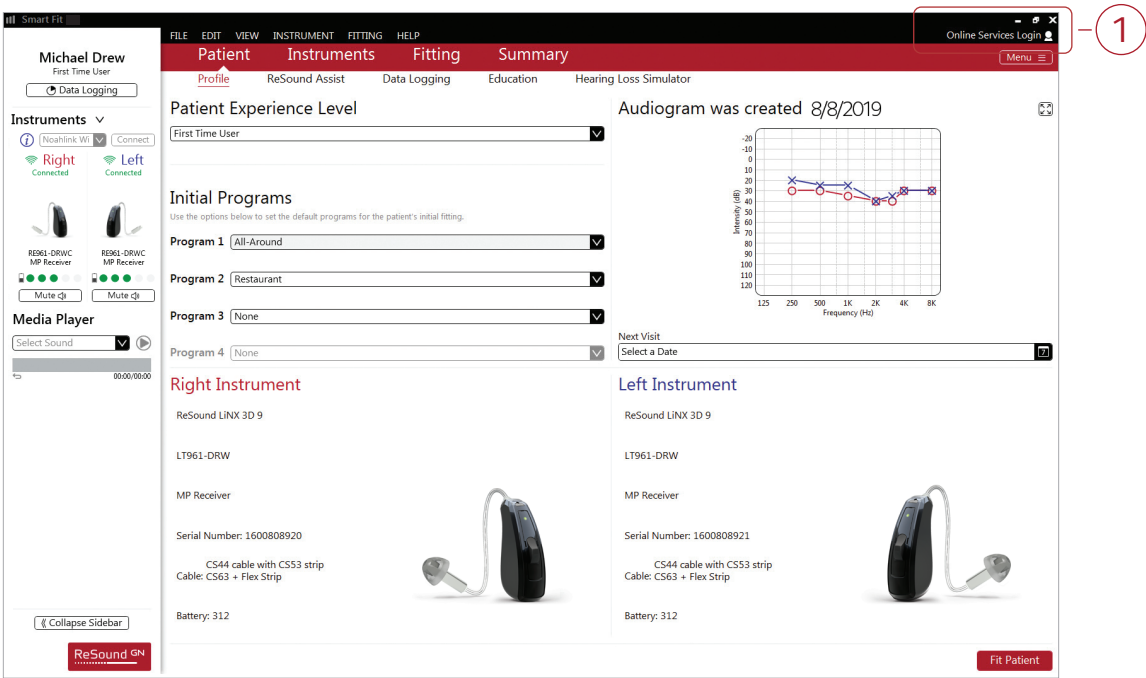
Smart Fit

FILE EDIT VIEW INSTRUMENT FITTING HELP

Online Services Login

1

Michael Drew
First Time User
Data Logging

Instruments
Noahlink Wi Connect
Right Connected
Left Connected
RE961-DRWC MP Receiver
RE961-DRWC MP Receiver
Mute
Mute

Media Player
Select Sound
00:00/00:00

Collapse Sidebar

ReSound GN

Patient Instruments Fitting Summary
Menu

Profile ReSound Assist Data Logging Education Hearing Loss Simulator

Patient Experience Level
First Time User

Initial Programs
Use the options below to set the default programs for the patient's initial fitting.

Program 1 All-Around
Program 2 Restaurant
Program 3 None
Program 4 None

Audiogram was created 8/8/2019

-20 -10 0 10 20 30 40 50 60 70 80 90 100 110 120
Intensity (dB)
125 250 500 1K 2K 4K 8K
Frequency (Hz)

Next Visit
Select a Date

Right Instrument
ReSound LiNX 3D 9
LT961-DRW
MP Receiver
Serial Number: 1600808920
Cable: CS44 cable with CS53 strip CS63 + Flex Strip
Battery: 312

Left Instrument
ReSound LiNX 3D 9
LT961-DRW
MP Receiver
Serial Number: 1600808921
Cable: CS44 cable with CS53 strip CS63 + Flex Strip
Battery: 312

Fit Patient